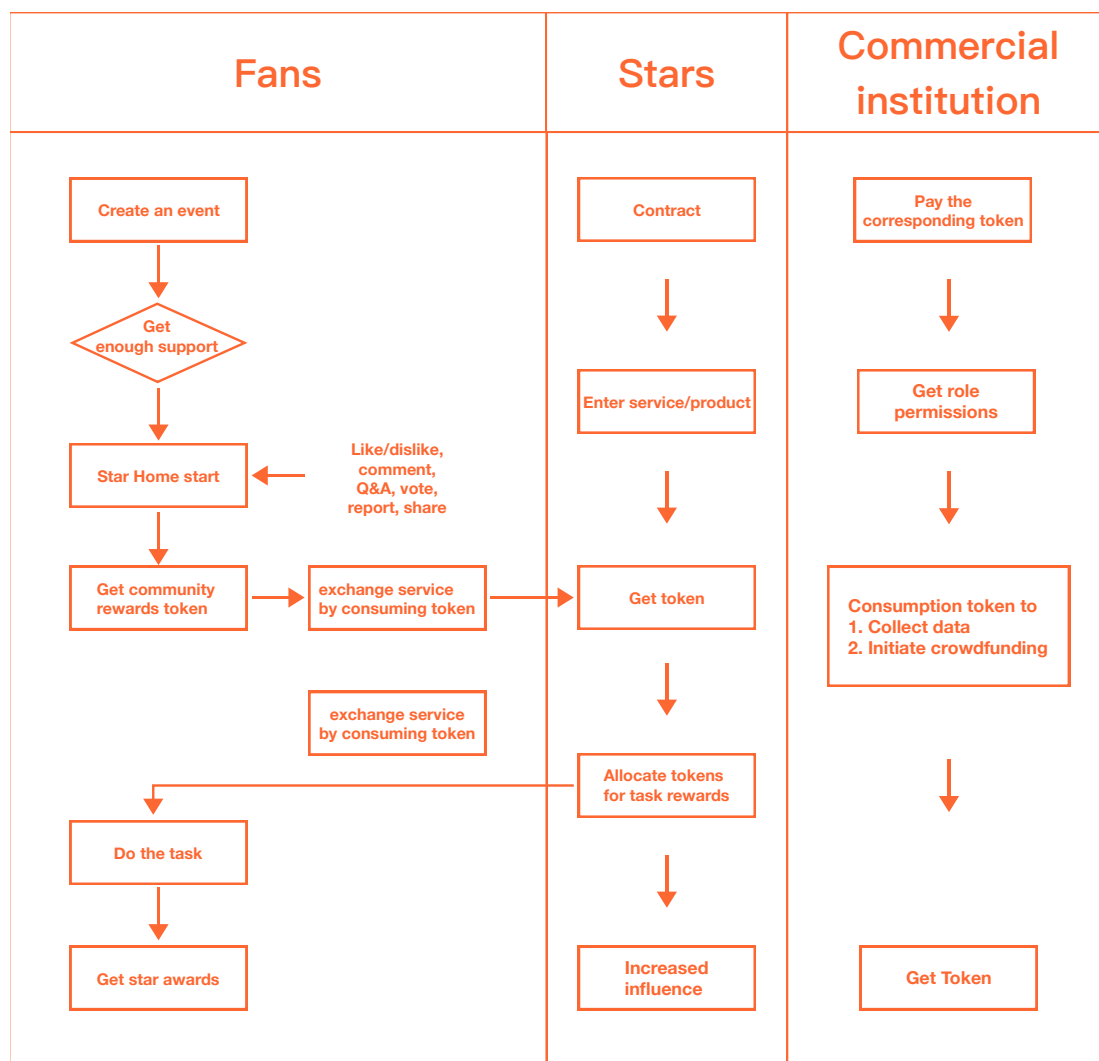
Fans

Stars

Commercial institution

Create an event

Get enough support

Star Home start

Like/dislike, comment, Q&A, vote, report, share

Get community rewards token

exchange service by consuming token

exchange service by consuming token

Do the task

Get star awards

Contract

Enter service/product

Get token

Allocate tokens for task rewards

Increased influence

Pay the corresponding token

Get role permissions

Consumption token to
1. Collect data
2. Initiate crowdfunding

Get Token